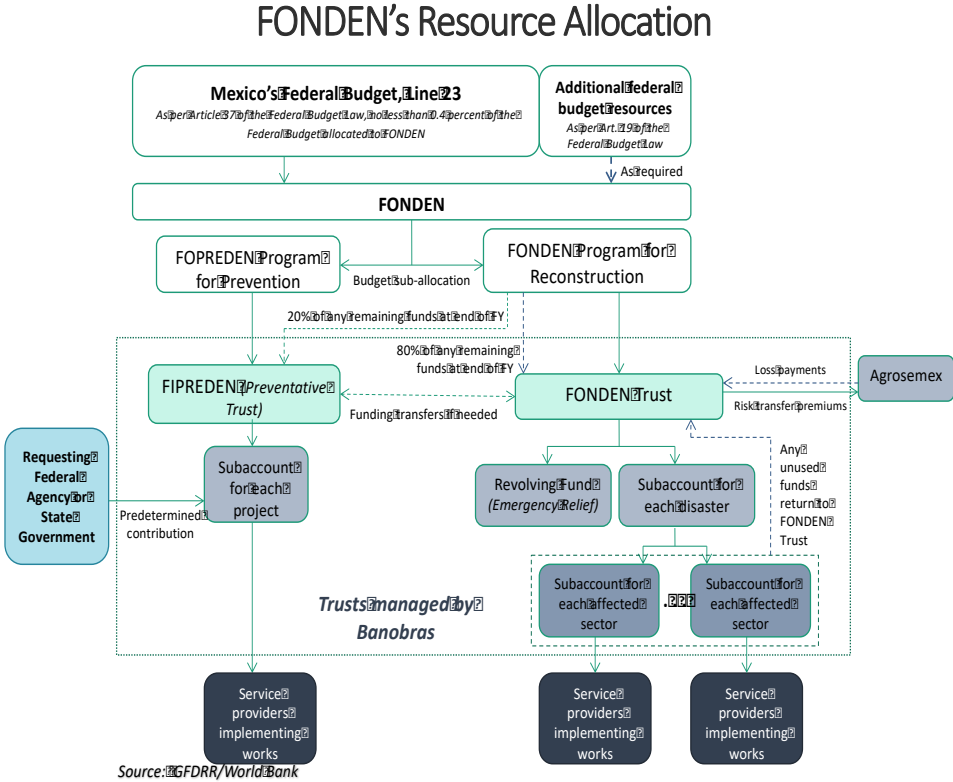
FONDEN's Resource Allocation

Mexico's Federal Budget, Line 23
As per Article 37 of the Federal Budget Law, no less than 0.4 percent of the Federal Budget allocated to FONDEN

Additional federal budget resources
As per Art. 19 of the Federal Budget Law

As required

FONDEN

FOPREDEN Program for Prevention

Budget sub-allocation

FONDEN Program for Reconstruction

20% of any remaining funds at end of FY

80% of any remaining funds at end of FY

FIPREDEN (Preventative Trust)

Funding transfers if needed

FONDEN Trust

Loss payments

Agrosemex

Risk transfer premiums

Requesting Federal Agency or State Government

Predetermined contribution

Subaccount for each project

Revolving Fund (Emergency Relief)

Subaccount for each disaster

Any unused funds return to FONDEN Trust

Trusts managed by Banobras

Subaccount for each affected sector

. . .

Subaccount for each affected sector

Service providers implementing works

Service providers implementing works

Service providers implementing works

Source: GFDRR/World Bank